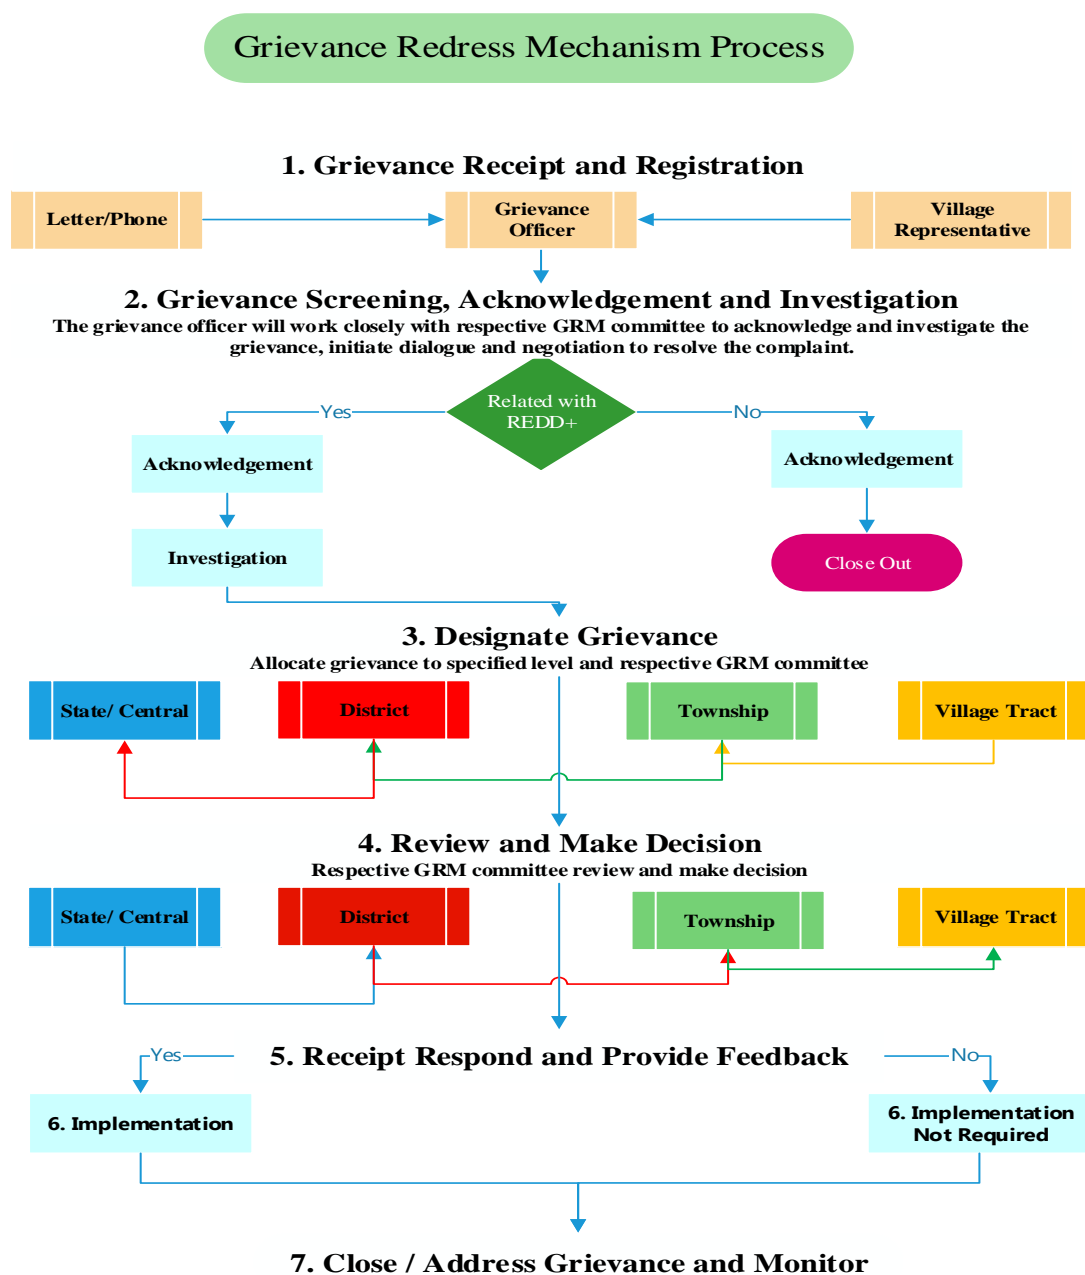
Grievance Redress Mechanism Process

1. Grievance Receipt and Registration

Letter/Phone

Grievance Officer

Village Representative

2. Grievance Screening, Acknowledgement and Investigation

The grievance officer will work closely with respective GRM committee to acknowledge and investigate the grievance, initiate dialogue and negotiation to resolve the complaint.

Yes

Related with REDD+

No

Acknowledgement

Acknowledgement

Investigation

Close Out

3. Designate Grievance

Allocate grievance to specified level and respective GRM committee

State/ Central

District

Township

Village Tract

4. Review and Make Decision

Respective GRM committee review and make decision

State/ Central

District

Township

Village Tract

Yes

5. Receipt Respond and Provide Feedback

No

6. Implementation

6. Implementation Not Required

7. Close / Address Grievance and Monitor